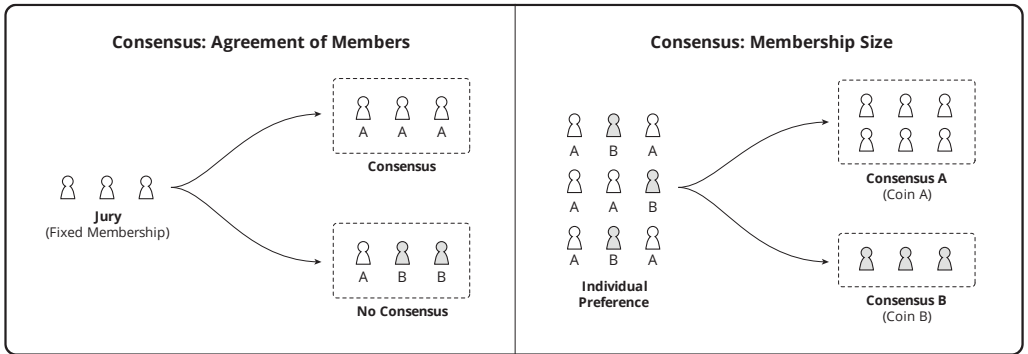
Consensus: Agreement of Members

Jury
(Fixed Membership)

A A A
Consensus

A B B
No Consensus

Consensus: Membership Size

A B A
A A B
A B A
Individual Preference

Consensus A
(Coin A)

Consensus B
(Coin B)